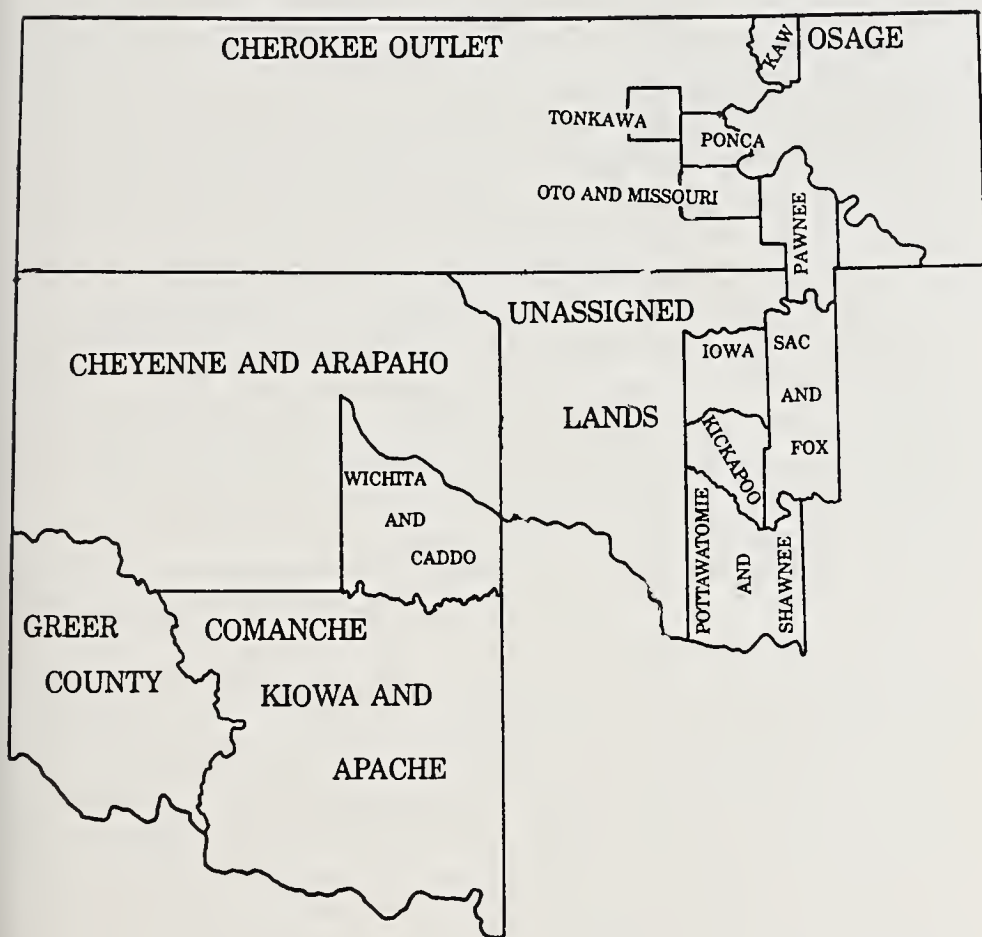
CHEROKEE OUTLET

KAW

OSAGE

TONKAWA

PONCA

OTO AND MISSOURI

PAWNEE

UNASSIGNED

LANDS

IOWA

SAC AND FOX

KICKAPOO

CHEYENNE AND ARAPAHO

WICHITA AND CADDO

POTTAWATOMIE AND SHAWNEE

GREER COUNTY

COMANCHE KIOWA AND APACHE